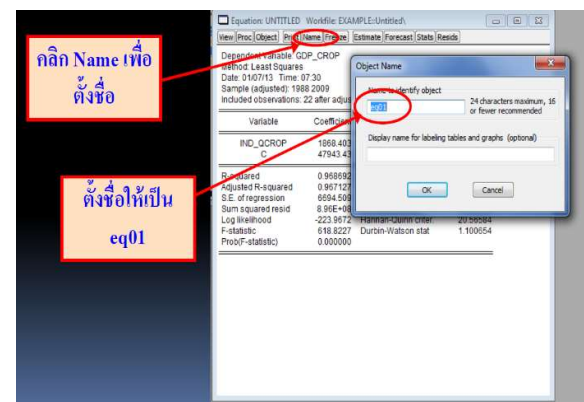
คลิก Name เพื่อตั้งชื่อ

ตั้งชื่อให้เป็น eq01

Equation: UNTITLED Workfile: EXAMPLE::Untitled\

View Proc Object Print Name Freeze Estimate Forecast Stats Resids

Dependent Variable: GDP_CROP
Method: Least Squares
Date: 01/07/13 Time: 07:30
Sample (adjusted): 1988 2009
Included observations: 22 after adjus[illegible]

| Variable | Coefficie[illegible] |
|---|---|
| IND_QCROP | 1868.403 |
| C | 47943.43 |

| | | | |
|---|---|---|---|
| R-squared | 0.968692 | | |
| Adjusted R-squared | 0.967127 | | |
| S.E. of regression | 6694.508 | | |
| Sum squared resid | 8.96E+08 | | |
| Log likelihood | -223.9672 | Hannan-Quinn criter. | 20.56584 |
| F-statistic | 618.8227 | Durbin-Watson stat | 1.100654 |
| Prob(F-statistic) | 0.000000 | | |

Object Name

Name to identify object

eq01

24 characters maximum, 16 or fewer recommended

Display name for labeling tables and graphs (optional)

OK Cancel